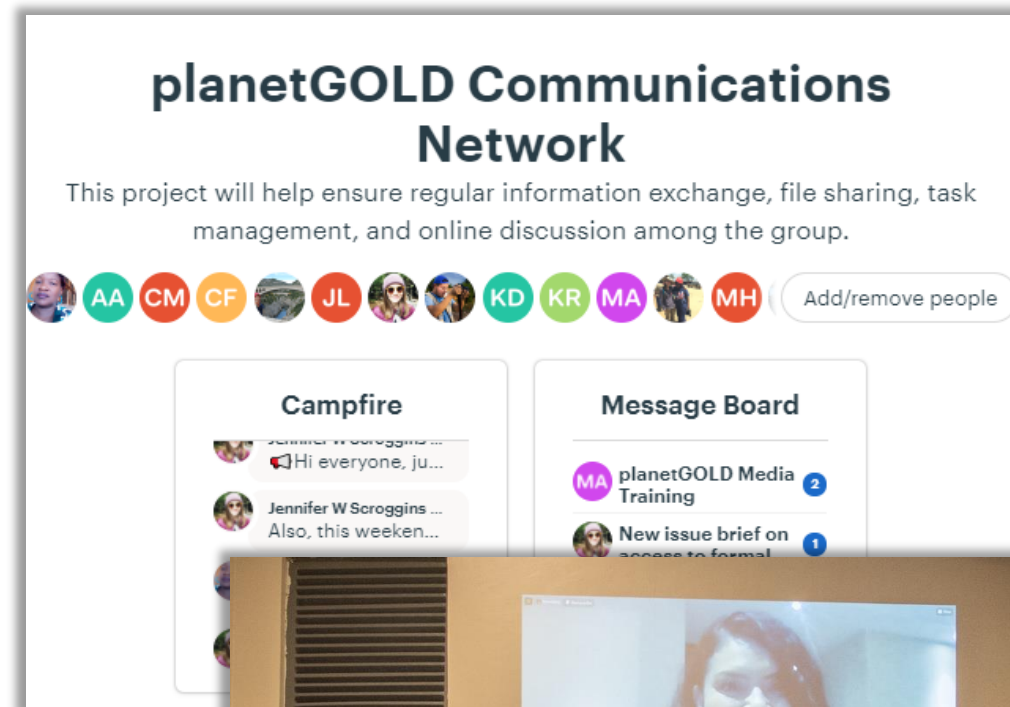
planetGOLD Communications Network

This project will help ensure regular information exchange, file sharing, task management, and online discussion among the group.

AA CM CF JL KD KR MA MH

Add/remove people

Campfire

Jennifer W Scroggins ...
📢Hi everyone, ju...

Jennifer W Scroggins ...
Also, this weeken...

Message Board

MA planetGOLD Media Training 2

New issue brief on access to formal 1